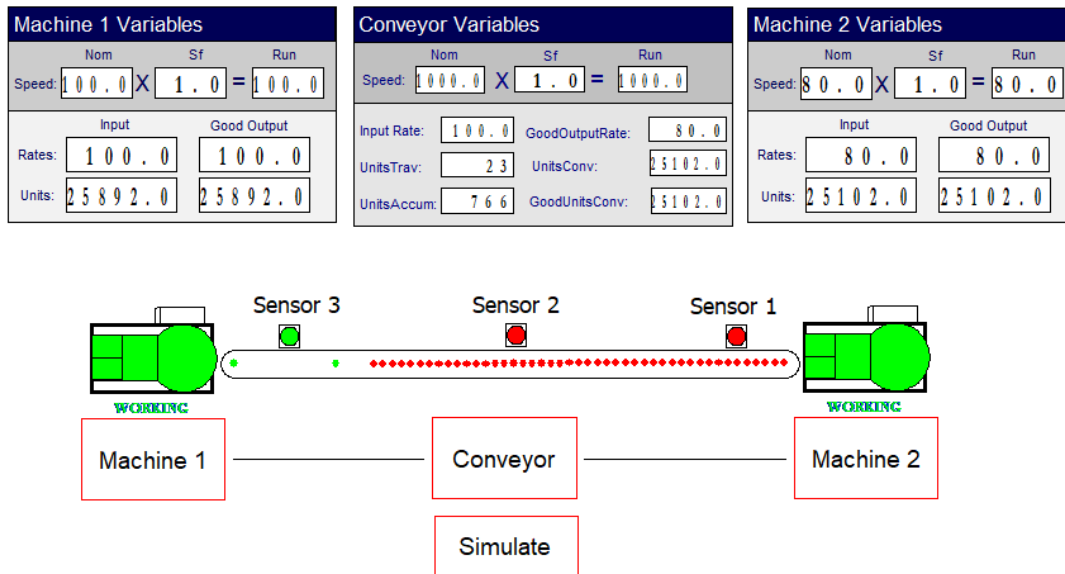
Machine 1 Variables

| | Nom | | Sf | | Run |
|---|---|---|---|---|---|
| Speed: | 100.0 | X | 1.0 | = | 100.0 |

| | Input | Good Output |
|---|---|---|
| Rates: | 100.0 | 100.0 |
| Units: | 25892.0 | 25892.0 |

Conveyor Variables

| | Nom | | Sf | | Run |
|---|---|---|---|---|---|
| Speed: | 1000.0 | X | 1.0 | = | 1000.0 |

| | | | |
|---|---|---|---|
| Input Rate: | 100.0 | GoodOutputRate: | 80.0 |
| UnitsTrav: | 23 | UnitsConv: | 25102.0 |
| UnitsAccum: | 766 | GoodUnitsConv: | 25102.0 |

Machine 2 Variables

| | Nom | | Sf | | Run |
|---|---|---|---|---|---|
| Speed: | 80.0 | X | 1.0 | = | 80.0 |

| | Input | Good Output |
|---|---|---|
| Rates: | 80.0 | 80.0 |
| Units: | 25102.0 | 25102.0 |

Sensor 3

Sensor 2

Sensor 1

WORKING

WORKING

Machine 1

Conveyor

Machine 2

Simulate